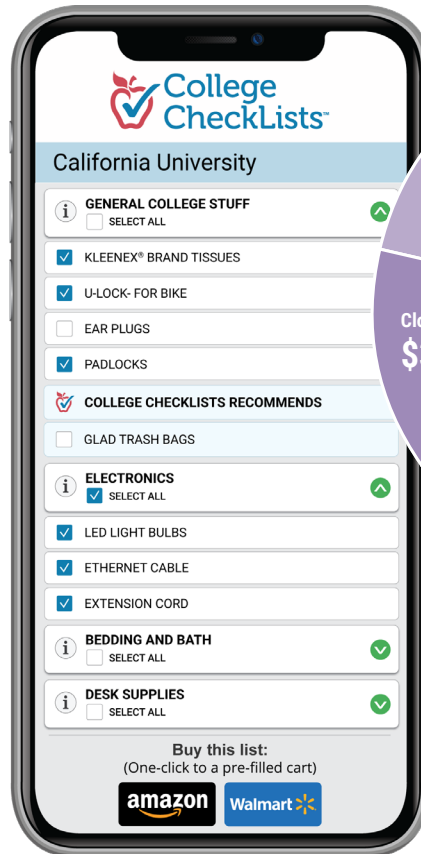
College CheckLists™

California University

i GENERAL COLLEGE STUFF
SELECT ALL

KLEENEX® BRAND TISSUES

U-LOCK- FOR BIKE

EAR PLUGS

PADLOCKS

COLLEGE CHECKLISTS RECOMMENDS

GLAD TRASH BAGS

i ELECTRONICS
SELECT ALL

LED LIGHT BULBS

ETHERNET CABLE

EXTENSION CORD

i BEDDING AND BATH
SELECT ALL

i DESK SUPPLIES
SELECT ALL

Buy this list:
(One-click to a pre-filled cart)

amazon

Walmart

Clo
$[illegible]